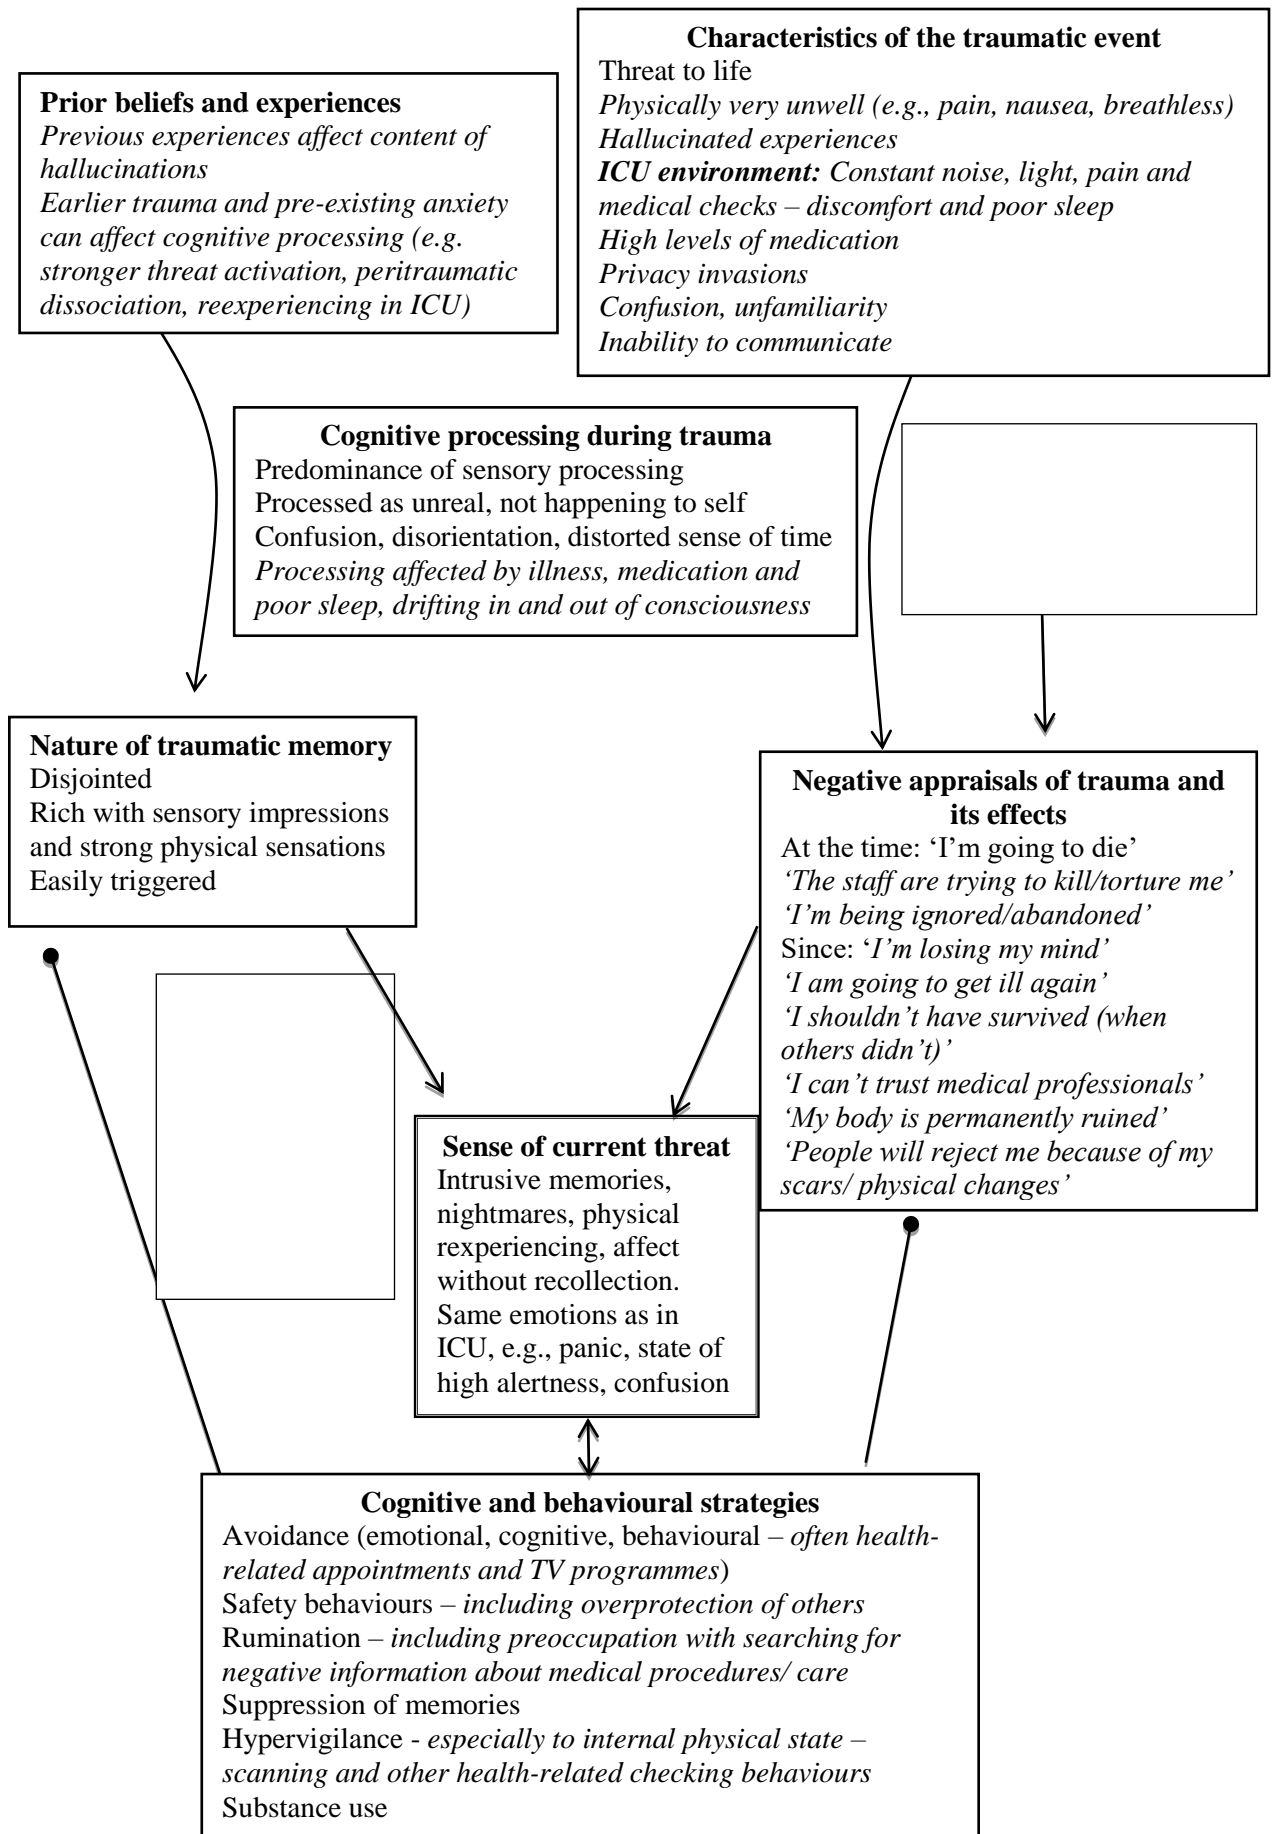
**Characteristics of the traumatic event**
Threat to life
*Physically very unwell (e.g., pain, nausea, breathless)*
*Hallucinated experiences*
***ICU environment:*** *Constant noise, light, pain and medical checks – discomfort and poor sleep*
*High levels of medication*
*Privacy invasions*
*Confusion, unfamiliarity*
*Inability to communicate*

**Prior beliefs and experiences**
*Previous experiences affect content of hallucinations*
*Earlier trauma and pre-existing anxiety can affect cognitive processing (e.g. stronger threat activation, peritraumatic dissociation, reexperiencing in ICU)*

**Cognitive processing during trauma**
Predominance of sensory processing
Processed as unreal, not happening to self
Confusion, disorientation, distorted sense of time
*Processing affected by illness, medication and poor sleep, drifting in and out of consciousness*

**Nature of traumatic memory**
Disjointed
Rich with sensory impressions and strong physical sensations
Easily triggered

**Negative appraisals of trauma and its effects**
At the time: 'I'm going to die'
*'The staff are trying to kill/torture me'*
*'I'm being ignored/abandoned'*
Since: '*I'm losing my mind*'
*'I am going to get ill again'*
*'I shouldn't have survived (when others didn't)'*
*'I can't trust medical professionals'*
*'My body is permanently ruined'*
*'People will reject me because of my scars/ physical changes'*

**Sense of current threat**
Intrusive memories, nightmares, physical rexperiencing, affect without recollection.
Same emotions as in ICU, e.g., panic, state of high alertness, confusion

**Cognitive and behavioural strategies**
Avoidance (emotional, cognitive, behavioural – *often health-related appointments and TV programmes*)
Safety behaviours – *including overprotection of others*
Rumination – *including preoccupation with searching for negative information about medical procedures/ care*
Suppression of memories
Hypervigilance - *especially to internal physical state – scanning and other health-related checking behaviours*
Substance use